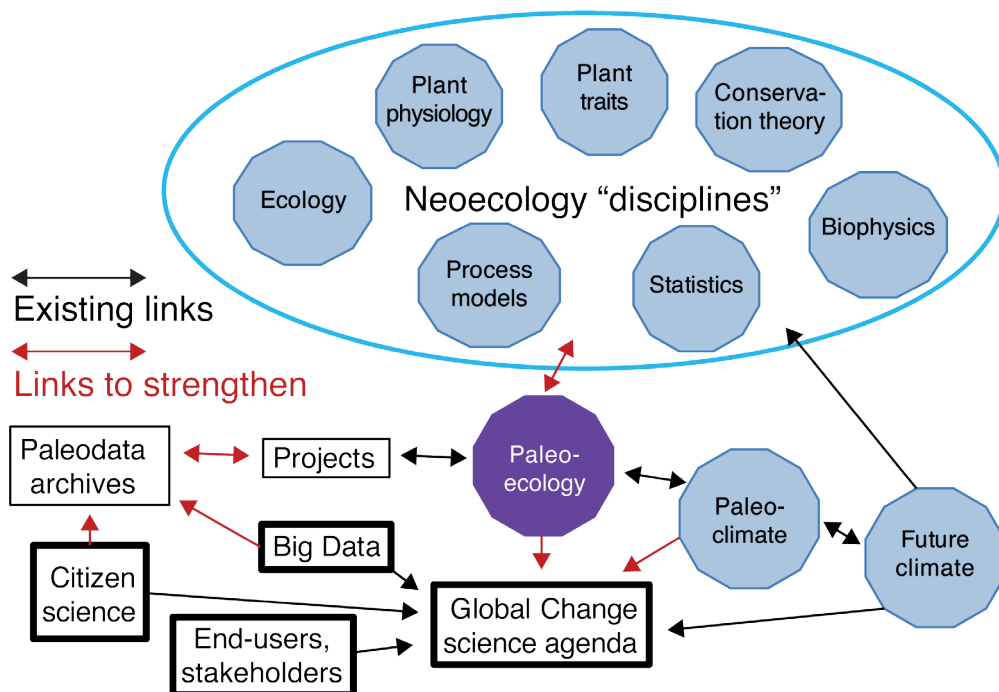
Plant physiology

Plant traits

Conservation theory

Ecology

Neoecology "disciplines"

Biophysics

Process models

Statistics

Existing links

Links to strengthen

Paleodata archives

Projects

Paleo-ecology

Paleo-climate

Future climate

Big Data

Citizen science

Global Change science agenda

End-users, stakeholders